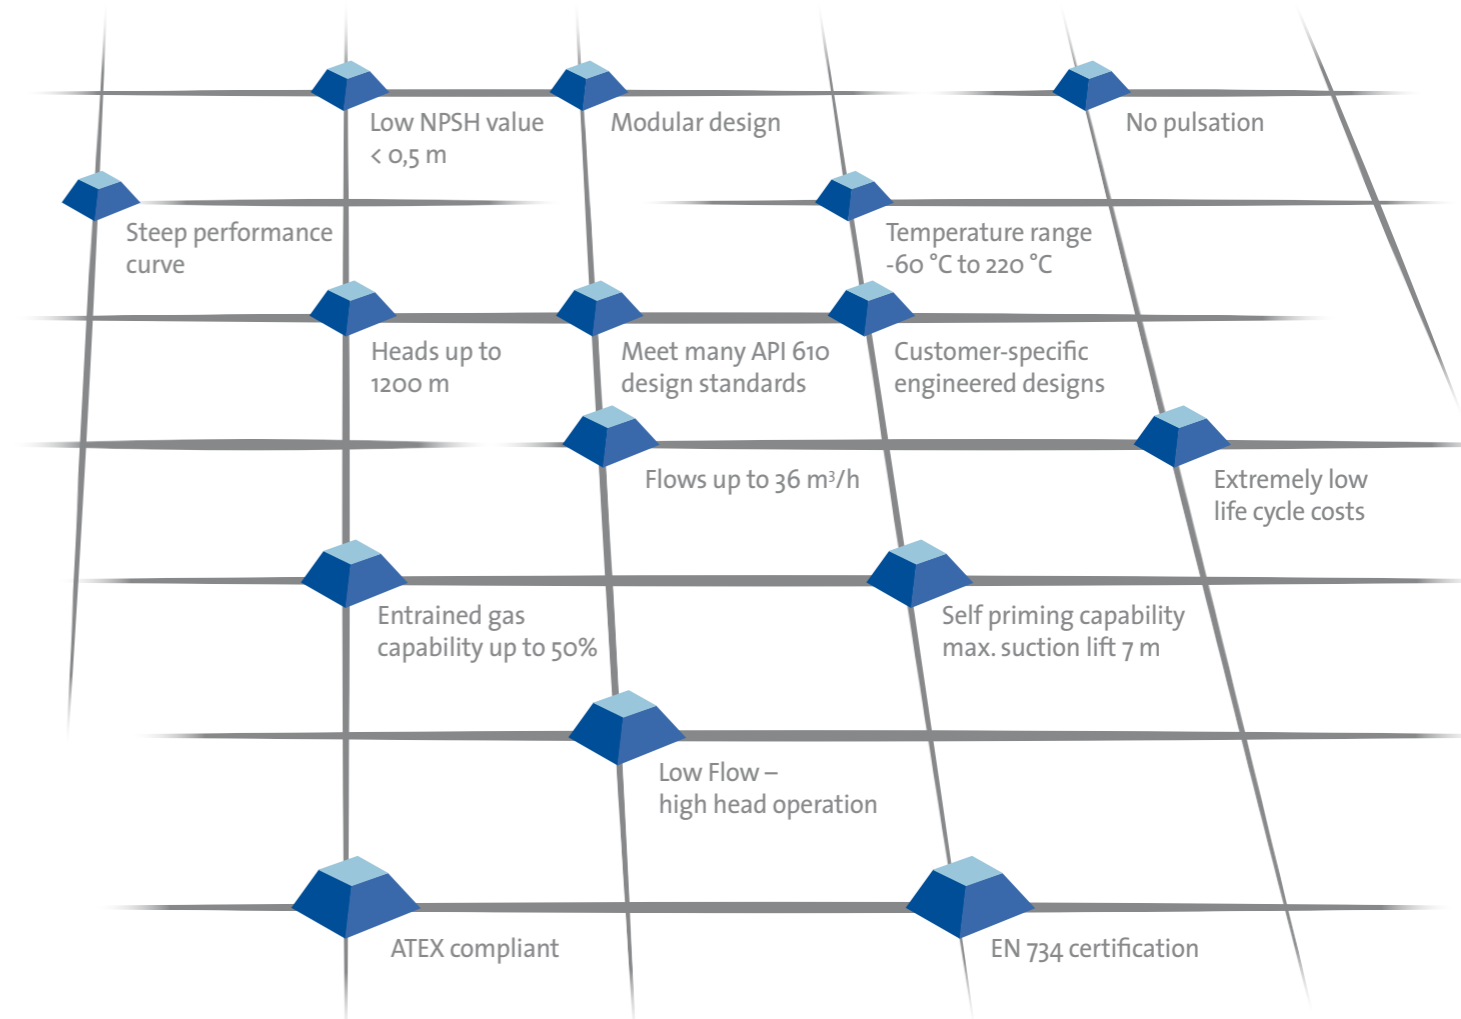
Low NPSH value
< 0,5 m

Modular design

No pulsation

Steep performance curve

Temperature range
-60 °C to 220 °C

Heads up to
1200 m

Meet many API 610 design standards

Customer-specific engineered designs

Flows up to 36 $m^3/h$

Extremely low life cycle costs

Entrained gas capability up to 50%

Self priming capability max. suction lift 7 m

Low Flow –
high head operation

ATEX compliant

EN 734 certification